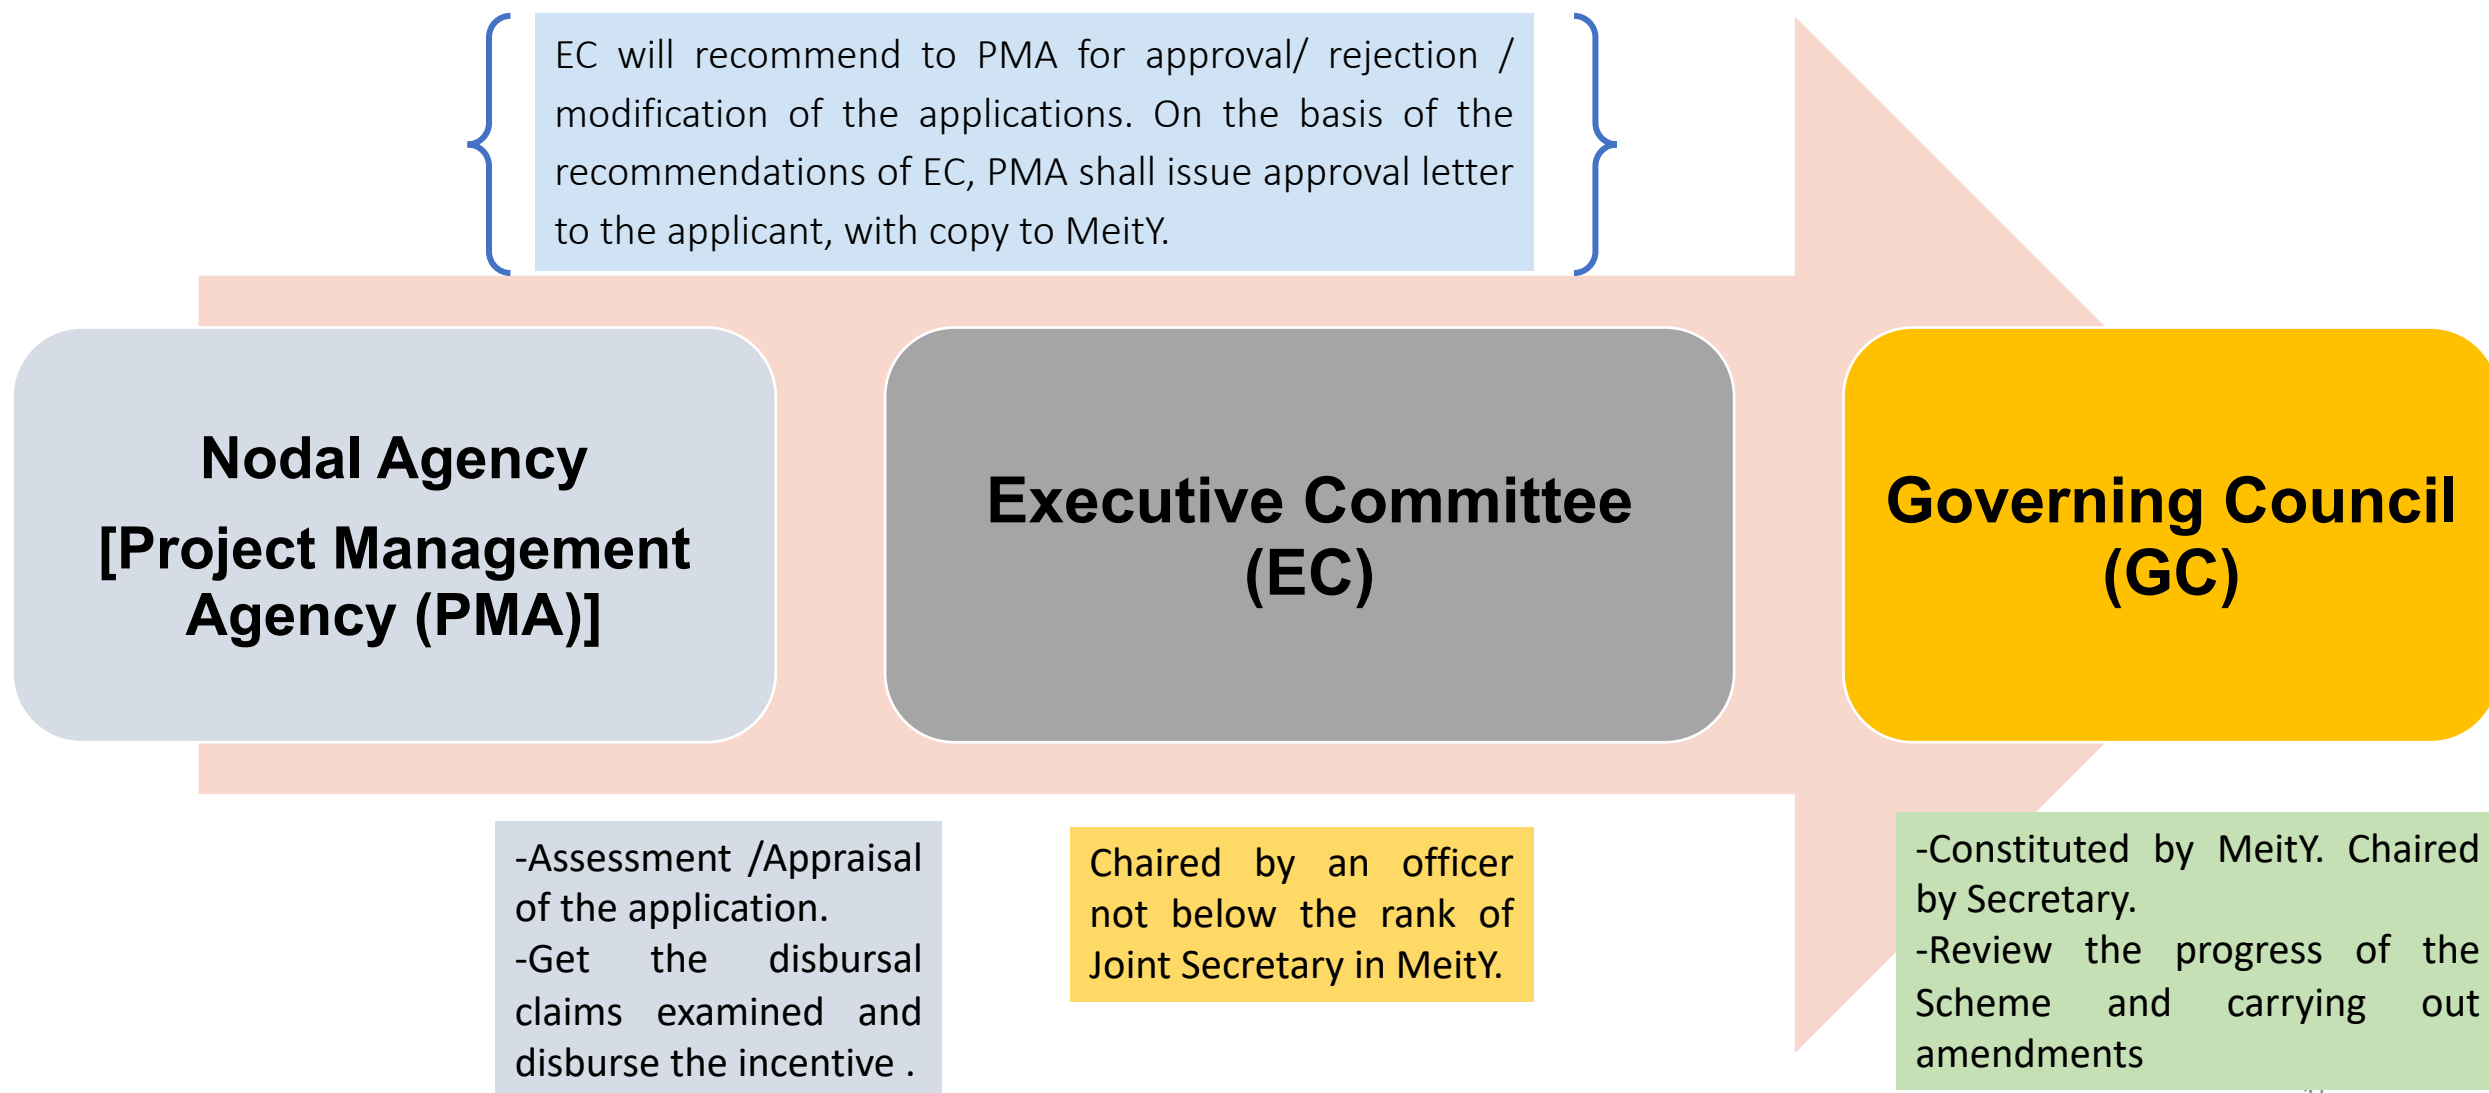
EC will recommend to PMA for approval/ rejection / modification of the applications. On the basis of the recommendations of EC, PMA shall issue approval letter to the applicant, with copy to MeitY.

Nodal Agency [Project Management Agency (PMA)]

Executive Committee (EC)

Governing Council (GC)

-Assessment /Appraisal of the application.
-Get the disbursal claims examined and disburse the incentive .

Chaired by an officer not below the rank of Joint Secretary in MeitY.

-Constituted by MeitY. Chaired by Secretary.
-Review the progress of the Scheme and carrying out amendments